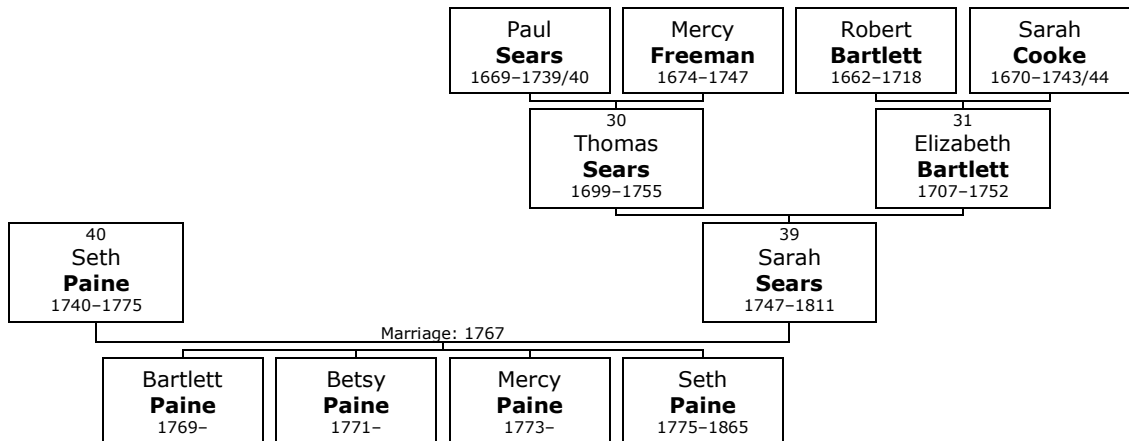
Paul
**Sears**
1669–1739/40

Mercy
**Freeman**
1674–1747

Robert
**Bartlett**
1662–1718

Sarah
**Cooke**
1670–1743/44

30
Thomas
**Sears**
1699–1755

31
Elizabeth
**Bartlett**
1707–1752

40
Seth
**Paine**
1740–1775

39
Sarah
**Sears**
1747–1811

Marriage: 1767

Bartlett
**Paine**
1769–

Betsy
**Paine**
1771–

Mercy
**Paine**
1773–

Seth
**Paine**
1775–1865